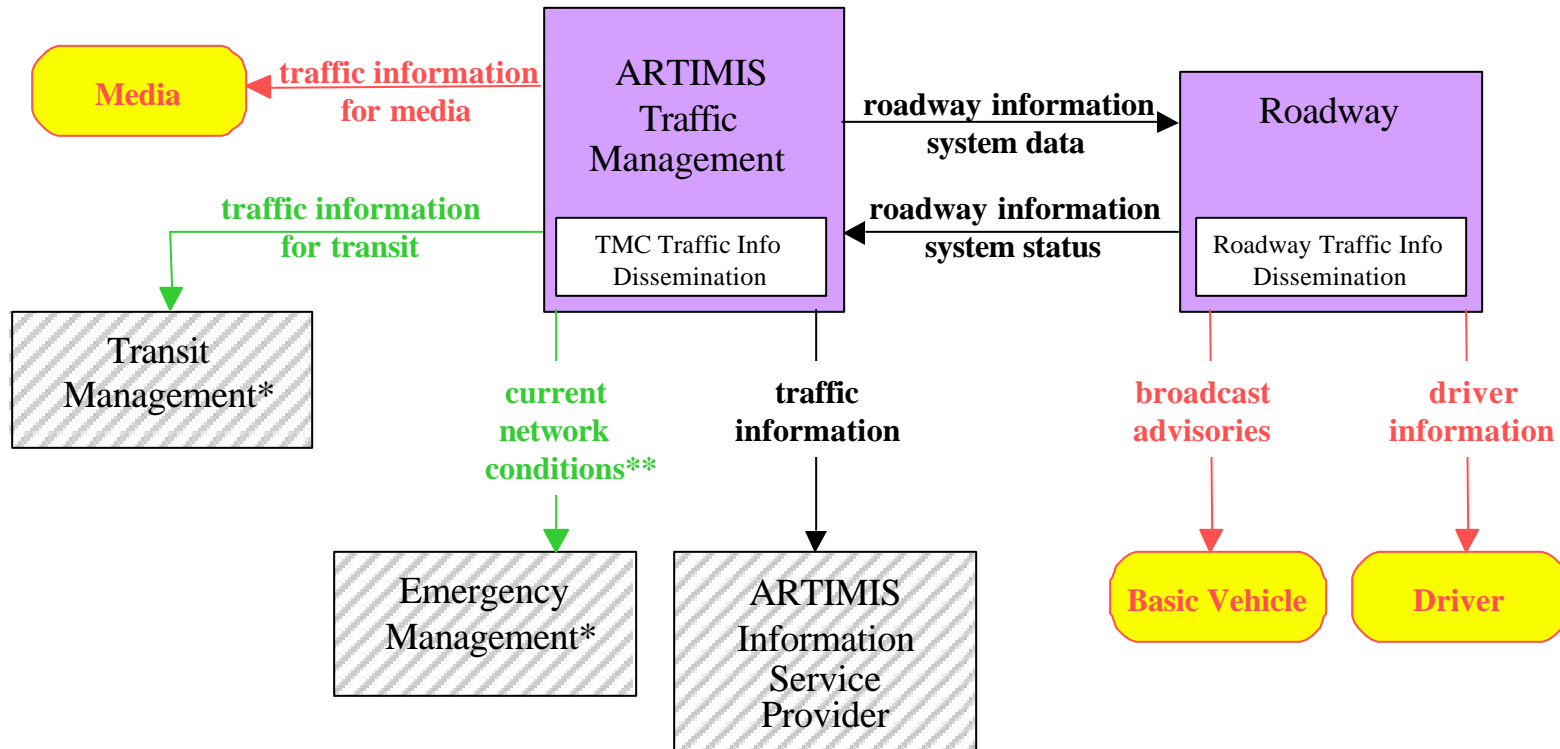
Media

traffic information for media

ARTIMIS Traffic Management

TMC Traffic Info Dissemination

roadway information system data

roadway information system status

Roadway

Roadway Traffic Info Dissemination

traffic information for transit

Transit Management*

current network conditions**

traffic information

broadcast advisories

driver information

Emergency Management*

ARTIMIS Information Service Provider

Basic Vehicle

Driver